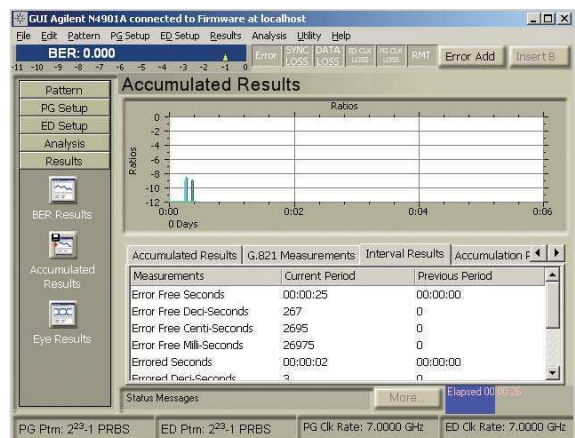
GUI Agilent N4901A connected to Firmware at localhost

File Edit Pattern PG Setup ED Setup Results Analysis Utility Help

BER: 0.000

-11 -10 -9 -8 -7 -6 -5 -4 -3 -2 -1 0

Error SYNC LOSS DATA LOSS ED CLK LOSS PG CLK LOSS RMT Error Add Insert B

Pattern
PG Setup
ED Setup
Analysis
Results

BER Results

Accumulated Results

Eye Results

Accumulated Results

Ratios

Ratios

0
-2
-4
-6
-8
-10
-12

0:00
0 Days

0:02

0:04

0:06

Accumulated Results | G.821 Measurements | Interval Results | Accumulation P

| Measurements | Current Period | Previous Period |
|---|---|---|
| Error Free Seconds | 00:00:25 | 00:00:00 |
| Error Free Deci-Seconds | 267 | 0 |
| Error Free Centi-Seconds | 2695 | 0 |
| Error Free Milli-Seconds | 26975 | 0 |
| Errored Seconds | 00:00:02 | 00:00:00 |
| Errored Deci-Seconds | 3 | 0 |

Status Messages

More...

Elapsed 00:00:26

PG Ptrn: $2^{23}$-1 PRBS | ED Ptrn: $2^{23}$-1 PRBS | PG Clk Rate: 7.0000 GHz | ED Clk Rate: 7.0000 GHz